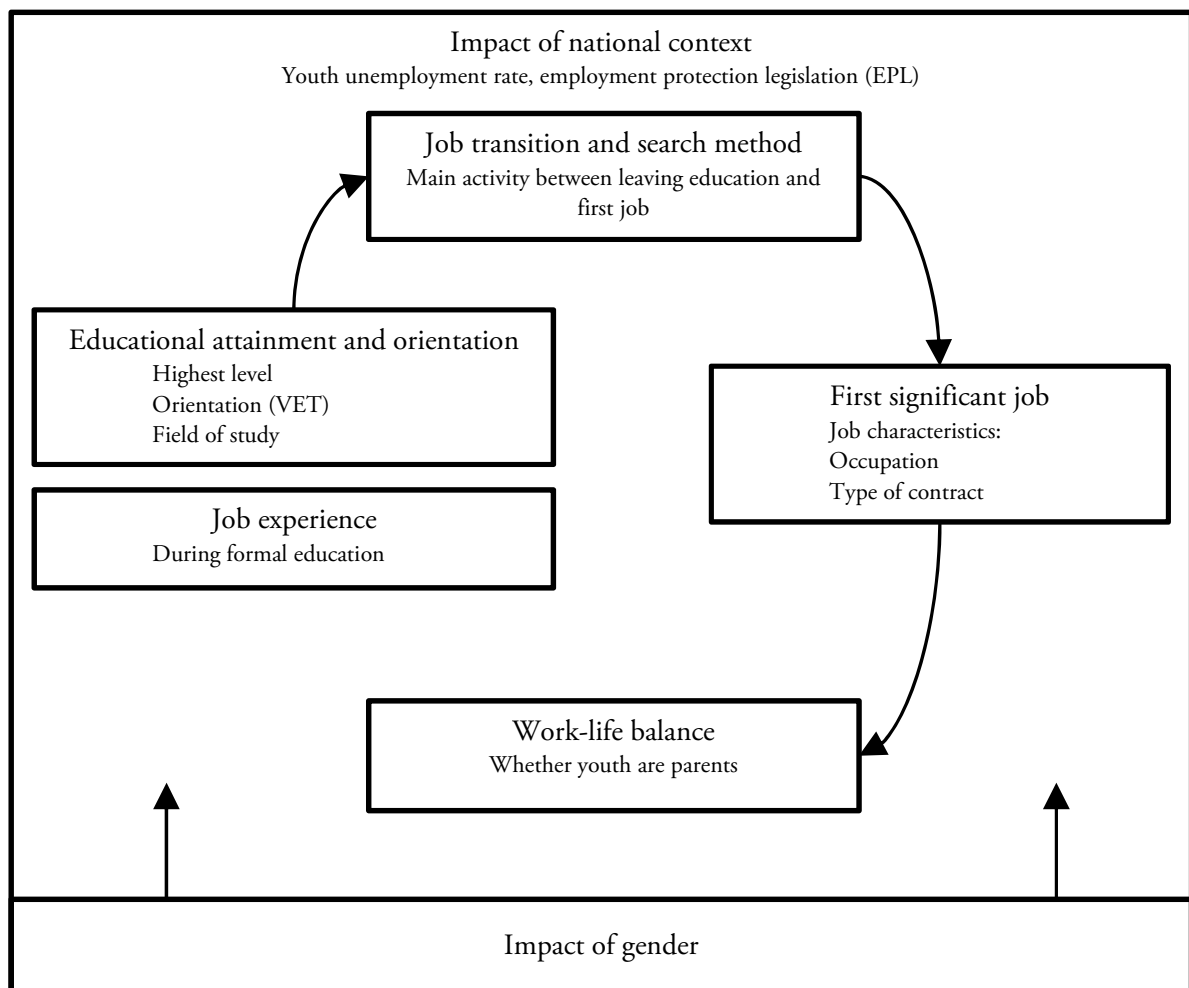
Impact of national context
Youth unemployment rate, employment protection legislation (EPL)

Job transition and search method
Main activity between leaving education and first job

Educational attainment and orientation
Highest level
Orientation (VET)
Field of study

Job experience
During formal education

First significant job
Job characteristics:
Occupation
Type of contract

Work-life balance
Whether youth are parents

Impact of gender